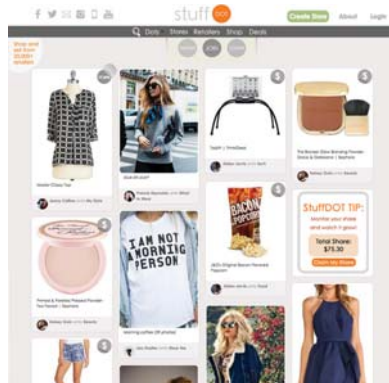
stuff DOT

Create Store About Login

Dots Stores Retailers Shop Deals

Shop and sell from 20,000+ retailers

I AM NOT A MORNING PERSON

BACON POPCORN

StuffDOT TIP:
Monitor your share and watch it grow!
Total Share: $75.30
Claim My Share